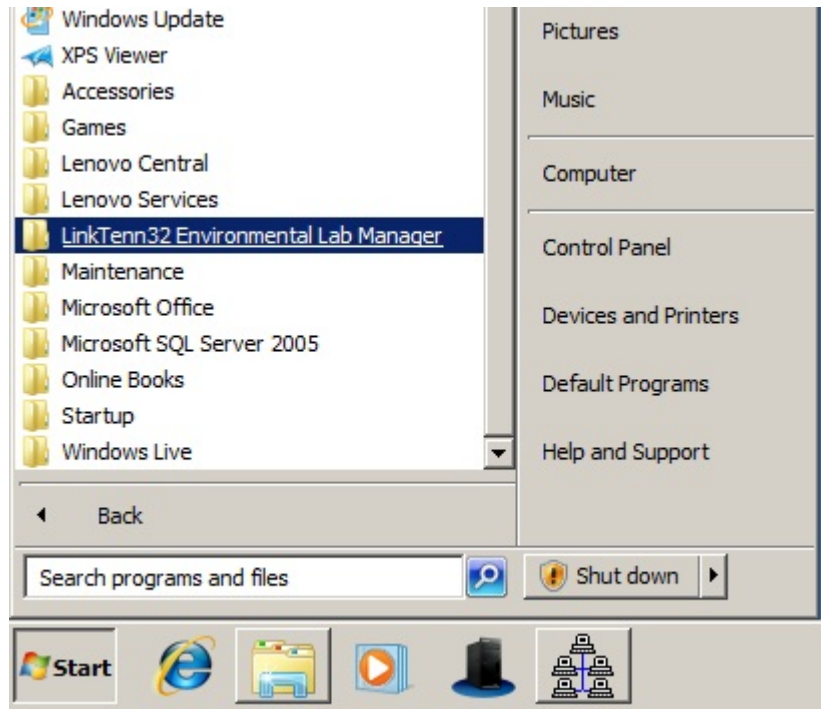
Windows Update
XPS Viewer
Accessories
Games
Lenovo Central
Lenovo Services
LinkTenn32 Environmental Lab Manager
Maintenance
Microsoft Office
Microsoft SQL Server 2005
Online Books
Startup
Windows Live

Back

Search programs and files

Pictures
Music
Computer
Control Panel
Devices and Printers
Default Programs
Help and Support

Shut down

Start